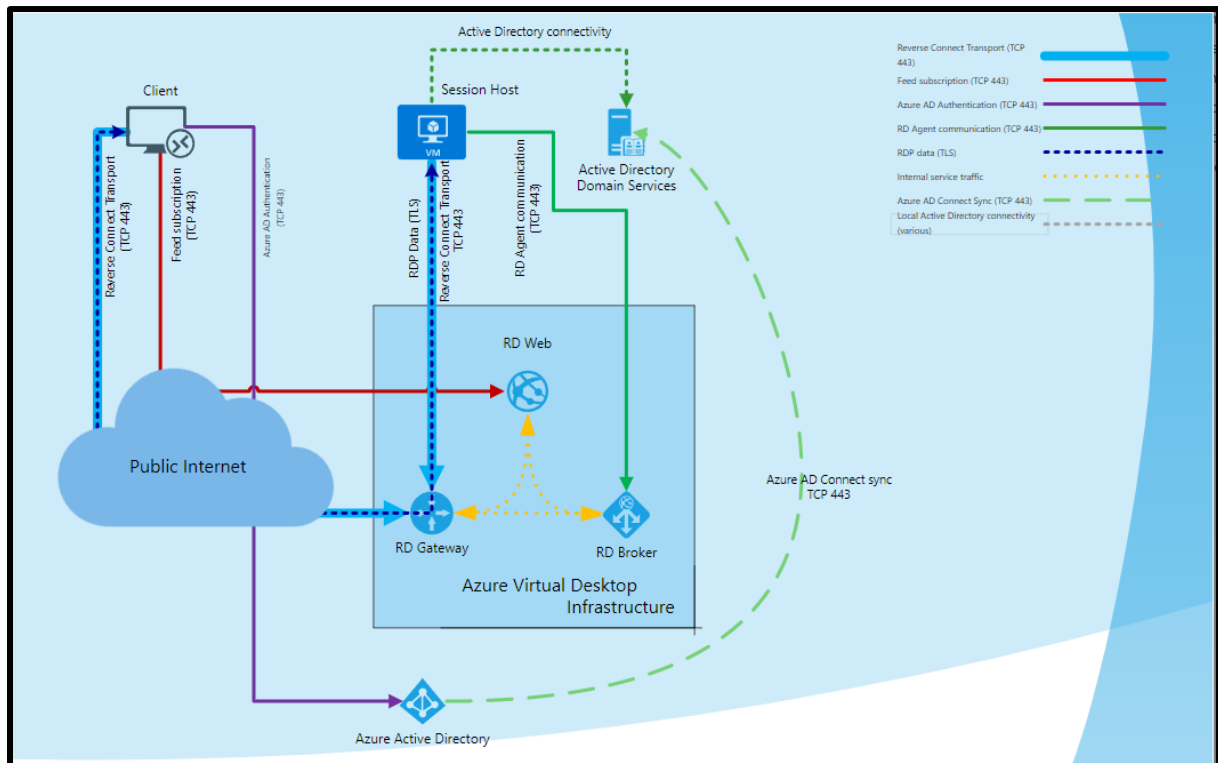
Active Directory connectivity

Session Host

VM

Client

Active Directory Domain Services

Reverse Connect Transport (TCP 443)

Feed subscription (TCP 443)

Azure AD Authentication (TCP 443)

RDP Data (TLS)

Reverse Connect Transport TCP443

RD Agent communication (TCP 443)

Reverse Connect Transport (TCP 443)
Feed subscription (TCP 443)
Azure AD Authentication (TCP 443)
RD Agent communication (TCP 443)
RDP data (TLS)
Internal service traffic
Azure AD Connect Sync (TCP 443)
Local Active Directory connectivity (various)

RD Web

Public Internet

Azure AD Connect sync TCP 443

RD Gateway

RD Broker

Azure Virtual Desktop Infrastructure

Azure Active Directory